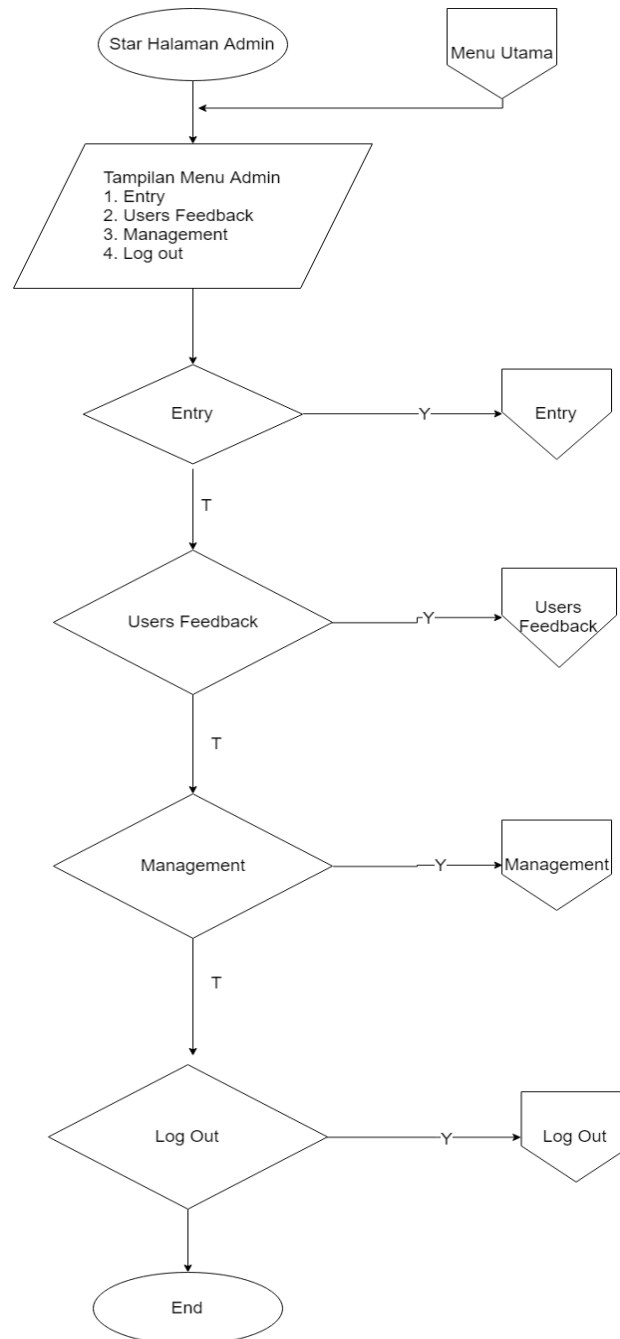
Star Halaman Admin

Menu Utama

Tampilan Menu Admin
1. Entry
2. Users Feedback
3. Management
4. Log out

Entry

Y

Entry

T

Users Feedback

Y

Users Feedback

T

Management

Y

Management

T

Log Out

Y

Log Out

End